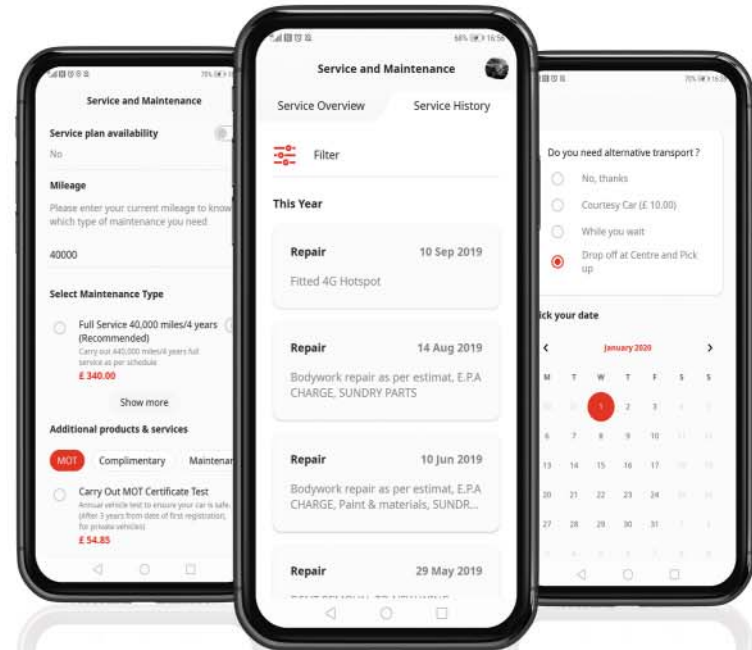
Service and Maintenance

Service plan availability

No

Mileage

Please enter your current mileage to know which type of maintenance you need

40000

Select Maintenance Type

Full Service 40,000 miles/4 years (Recommended)

Carry out 40,000 miles/4 years full service as per schedule

£ 340.00

Show more

Additional products & services

MOT

Complimentary

Maintenan

Carry Out MOT Certificate Test

Annual vehicle test to ensure your car is safe. (After 3 years from date of first registration, for private vehicles)

£ 54.85

64% 16:56

Service and Maintenance

Service Overview

Service History

Filter

This Year

Repair

10 Sep 2019

Fitted 4G Hotspot

Repair

14 Aug 2019

Bodywork repair as per estimat, E.P.A CHARGE, SUNDRY PARTS

Repair

10 Jun 2019

Bodywork repair as per estimat, E.P.A CHARGE, Paint & materials, SUNDR...

Repair

29 May 2019

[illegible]

75%

Do you need alternative transport ?

No, thanks

Courtesy Car (£ 10.00)

While you wait

Drop off at Centre and Pick up

ick your date

January 2020

| M | T | W | T | F | S | S |
|---|---|---|---|---|---|---|
| 30 | 31 | 1 | 2 | 3 | 4 | 5 |
| 6 | 7 | 8 | 9 | 10 | 11 | 12 |
| 13 | 14 | 15 | 16 | 17 | 18 | 19 |
| 20 | 21 | 22 | 23 | 24 | 25 | 26 |
| 27 | 28 | 29 | 30 | 31 | 1 | 2 |